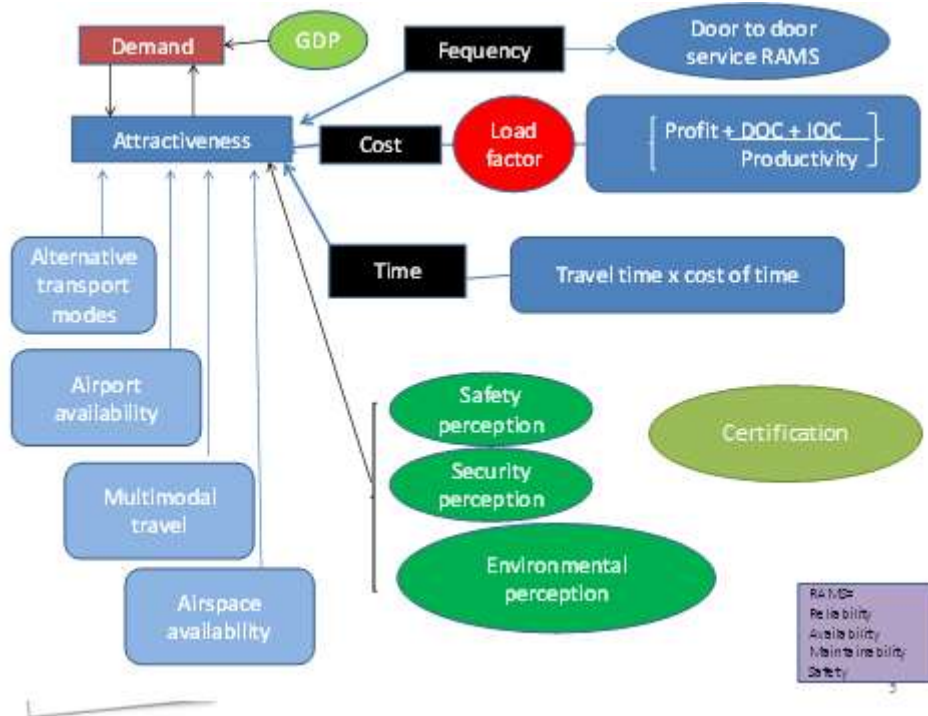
Demand

GDP

Fequency

Door to door service RAMS

Attractiveness

Cost

Load factor

$\left[ \frac{\text{Profit + DOC + IOC}}{\text{Productivity}} \right]$

Time

Travel time x cost of time

Alternative transport modes

Airport availability

Multimodal travel

Airspace availability

Safety perception

Security perception

Environmental perception

Certification

RAMS=
Reliability
Availability
Maintainability
Safety

5